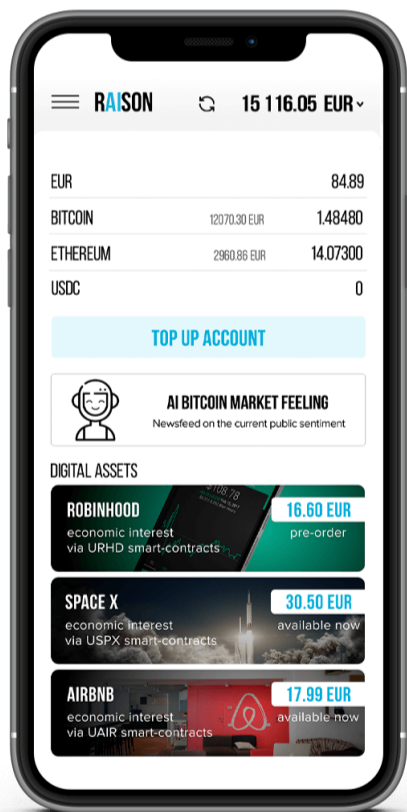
RAISON 15 116.05 EUR

| | | |
|---|---|---|
| EUR | | 84.89 |
| BITCOIN | 12070.30 EUR | 1.48480 |
| ETHEREUM | 2960.86 EUR | 14.07300 |
| USDC | | 0 |

TOP UP ACCOUNT

AI BITCOIN MARKET FEELING
Newsfeed on the current public sentiment

DIGITAL ASSETS

ROBINHOOD
economic interest via URHD smart-contracts
16.60 EUR
pre-order

SPACE X
economic interest via USPX smart-contracts
30.50 EUR
available now

AIRBNB
economic interest via UAIR smart-contracts
17.99 EUR
available now